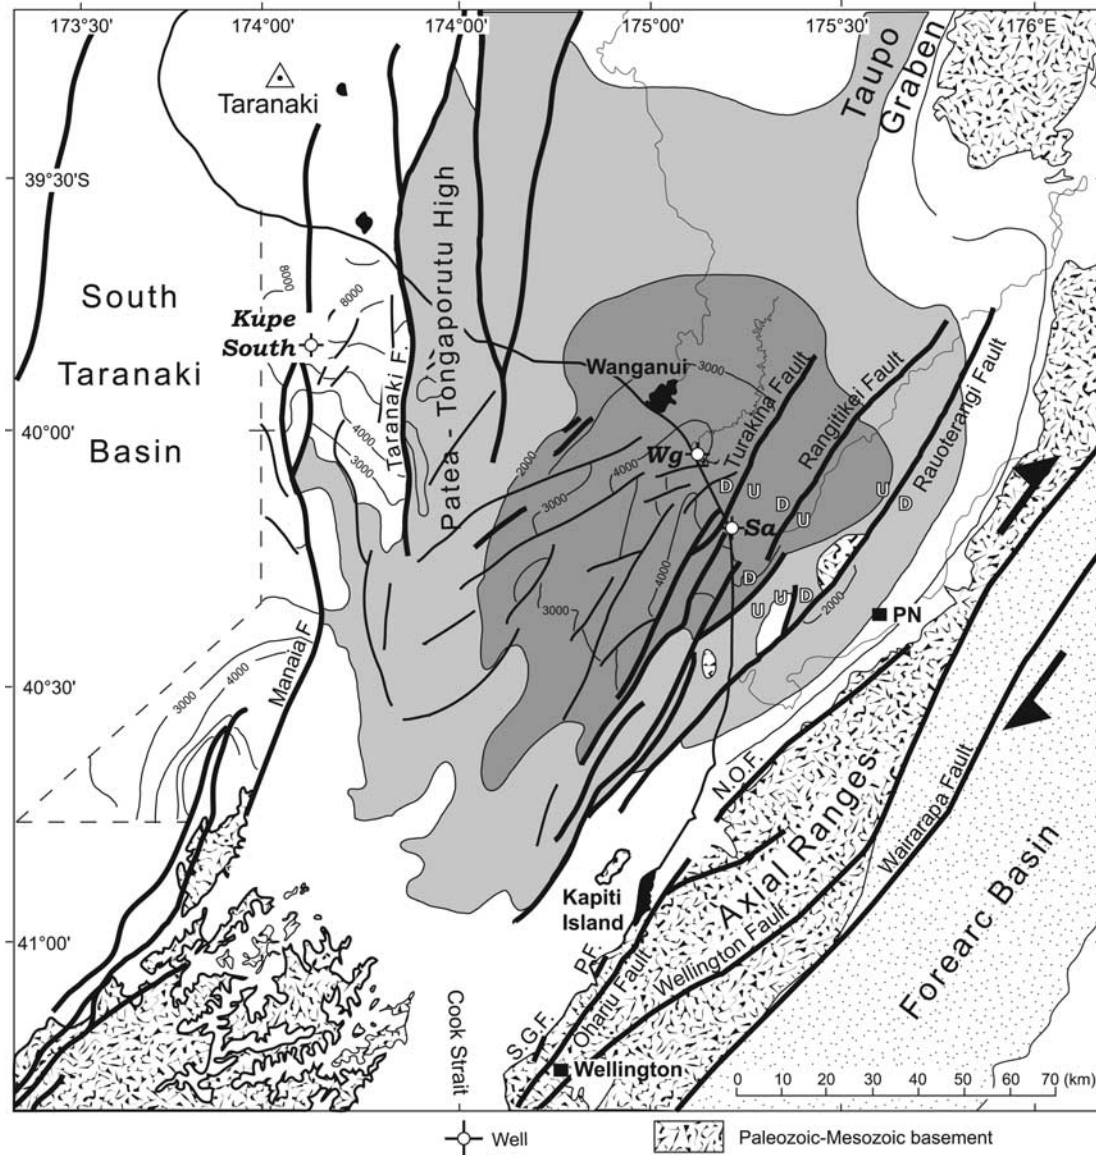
173°30'
174°00'
174°00'
175°00'
175°30'
176°E
Taranaki
Taupo Graben
39°30'S
Patea - Tongaporutu High
South Taranaki Basin
8000
8000
Kupe South
Taranaki F.
Wanganui
3000
Turakina Fault
Rangitikei Fault
Rauoterangi Fault
40°00'
4000
3000
2000
Wg
3000
4000
D U D U D
Sa
D
U U D
2000
PN
3000
4000
Manaia F.
40°30'
3000
4000
N.O.F.
Axial Ranges
Wairarapa Fault
Forearc Basin
Kapiti Island
P.F.
Ohariu Fault
Wellington Fault
41°00'
S.G.F.
Cook Strait
Wellington
0 10 20 30 40 50 60 70 (km)
Well
Paleozoic-Mesozoic basement